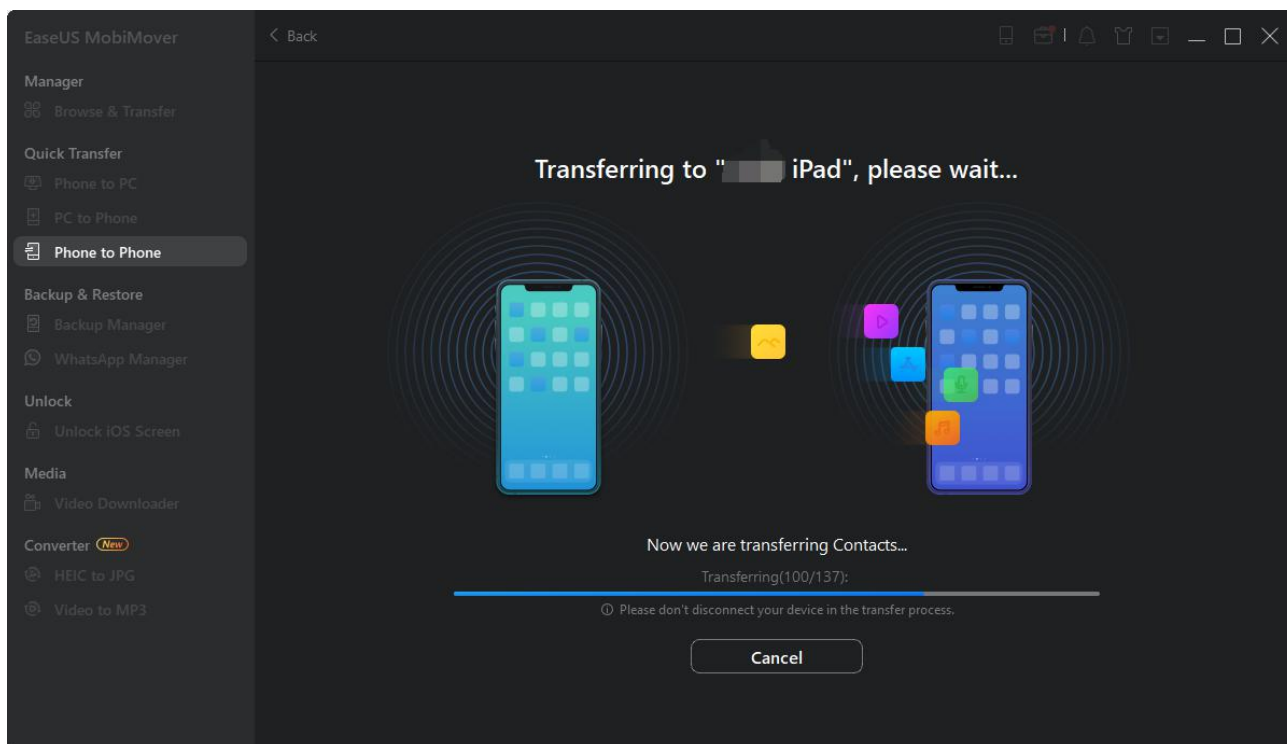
EaseUS MobiMover

Manager
Browse & Transfer

Quick Transfer
Phone to PC
PC to Phone
Phone to Phone

Backup & Restore
Backup Manager
WhatsApp Manager

Unlock
Unlock iOS Screen

Media
Video Downloader

Converter New
HEIC to JPG
Video to MP3

< Back

Transferring to "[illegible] iPad", please wait...

Now we are transferring Contacts...

Transferring(100/137):

Please don't disconnect your device in the transfer process.

Cancel